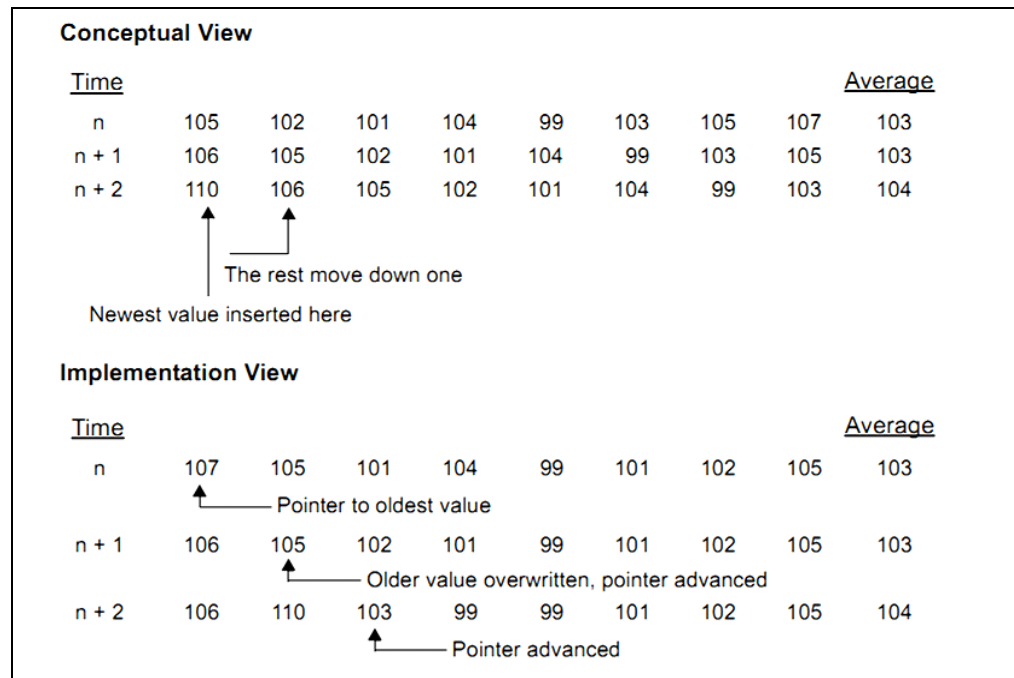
**Conceptual View**

| Time | | | | | | | | | Average |
|---|---|---|---|---|---|---|---|---|---|
| n | 105 | 102 | 101 | 104 | 99 | 103 | 105 | 107 | 103 |
| n + 1 | 106 | 105 | 102 | 101 | 104 | 99 | 103 | 105 | 103 |
| n + 2 | 110 | 106 | 105 | 102 | 101 | 104 | 99 | 103 | 104 |

The rest move down one

Newest value inserted here

**Implementation View**

| Time | | | | | | | | | Average |
|---|---|---|---|---|---|---|---|---|---|
| n | 107 | 105 | 101 | 104 | 99 | 101 | 102 | 105 | 103 |

Pointer to oldest value

| | | | | | | | | | |
|---|---|---|---|---|---|---|---|---|---|
| n + 1 | 106 | 105 | 102 | 101 | 99 | 101 | 102 | 105 | 103 |

Older value overwritten, pointer advanced

| | | | | | | | | | |
|---|---|---|---|---|---|---|---|---|---|
| n + 2 | 106 | 110 | 103 | 99 | 99 | 101 | 102 | 105 | 104 |

Pointer advanced